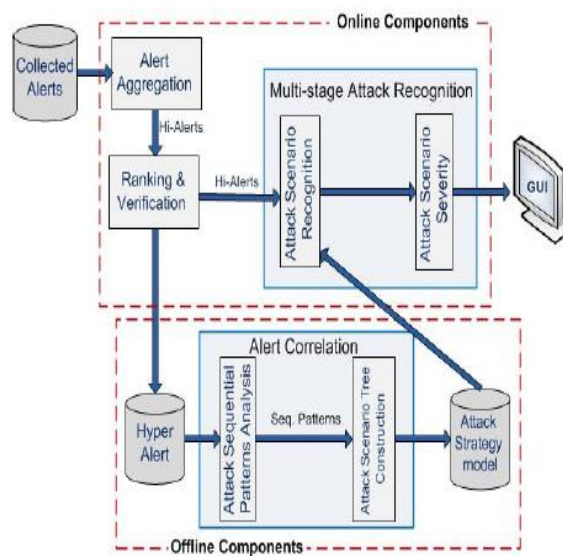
Online Components

Collected Alerts

Alert Aggregation

Hi-Alerts

Ranking & Verification

Hi-Alerts

Multi-stage Attack Recognition

Attack Scenario Recognition

Attack Scenario Severity

GUI

Alert Correlation

Hyper Alert

Attack Sequential Patterns Analysis

Seq. Patterns

Attack Scenario Tree Construction

Attack Strategy model

Offline Components